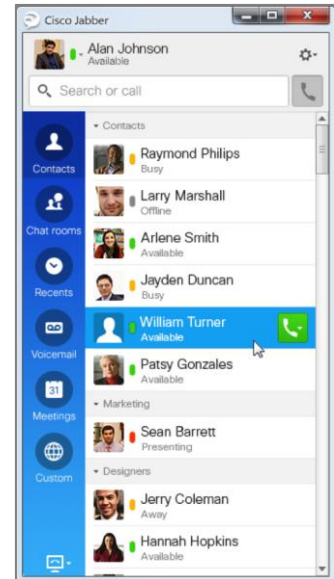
Cisco Jabber

Alan Johnson
Available

Search or call

Contacts
Chat rooms
Recents
Voicemail
31
Meetings
Custom

Contacts
Raymond Philips
Busy
Larry Marshall
Offline
Arlene Smith
Available
Jayden Duncan
Busy
William Turner
Available
Patsy Gonzales
Available
Marketing
Sean Barrett
Presenting
Designers
Jerry Coleman
Away
Hannah Hopkins
Available